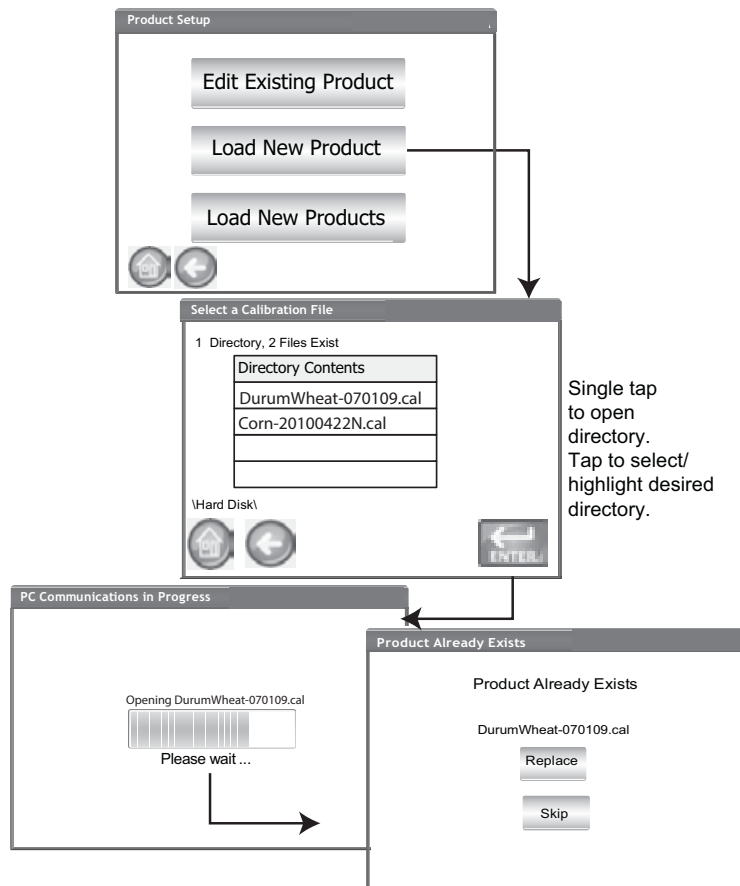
Product Setup

Edit Existing Product

Load New Product

Load New Products

Select a Calibration File

1 Directory, 2 Files Exist

| Directory Contents |
|---|
| DurumWheat-070109.cal |
| Corn-20100422N.cal |
| |
| |

\Hard Disk\

ENTER

Single tap to open directory. Tap to select/ highlight desired directory.

PC Communications in Progress

Opening DurumWheat-070109.cal

Please wait ...

Product Already Exists

Product Already Exists

DurumWheat-070109.cal

Replace

Skip